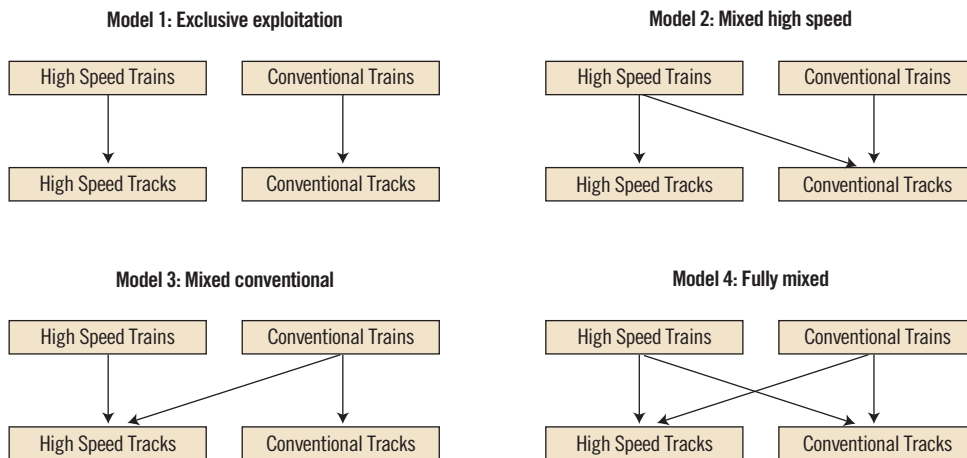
Model 1: Exclusive exploitation

High Speed Trains

Conventional Trains

High Speed Tracks

Conventional Tracks

Model 2: Mixed high speed

High Speed Trains

Conventional Trains

High Speed Tracks

Conventional Tracks

Model 3: Mixed conventional

High Speed Trains

Conventional Trains

High Speed Tracks

Conventional Tracks

Model 4: Fully mixed

High Speed Trains

Conventional Trains

High Speed Tracks

Conventional Tracks